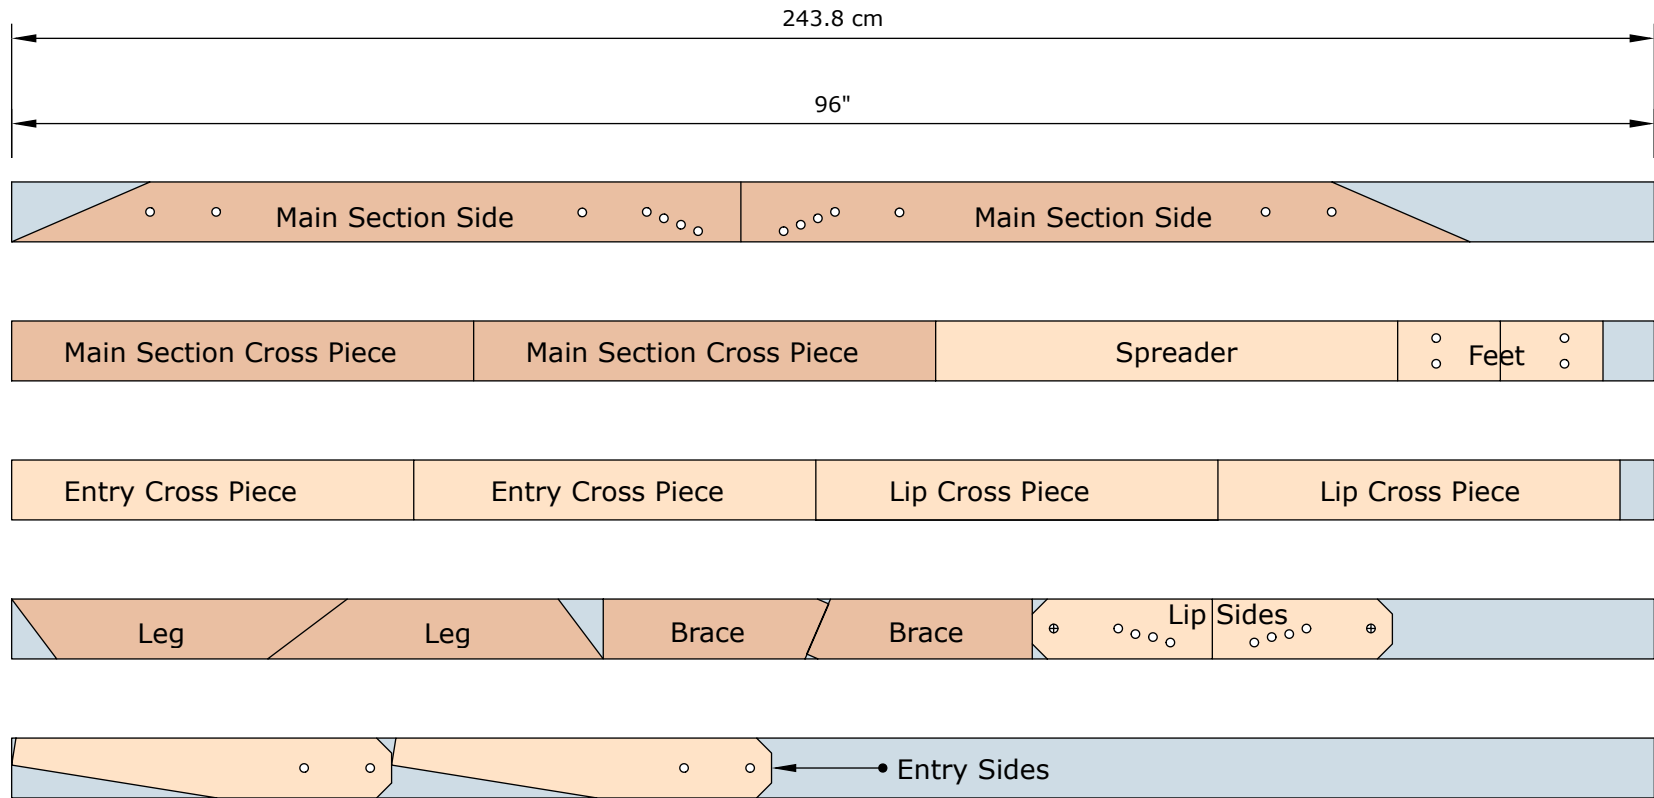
243.8 cm

96"

Main Section Side

Main Section Side

Main Section Cross Piece

Main Section Cross Piece

Spreader

Feet

Entry Cross Piece

Entry Cross Piece

Lip Cross Piece

Lip Cross Piece

Leg

Leg

Brace

Brace

Lip Sides

Entry Sides